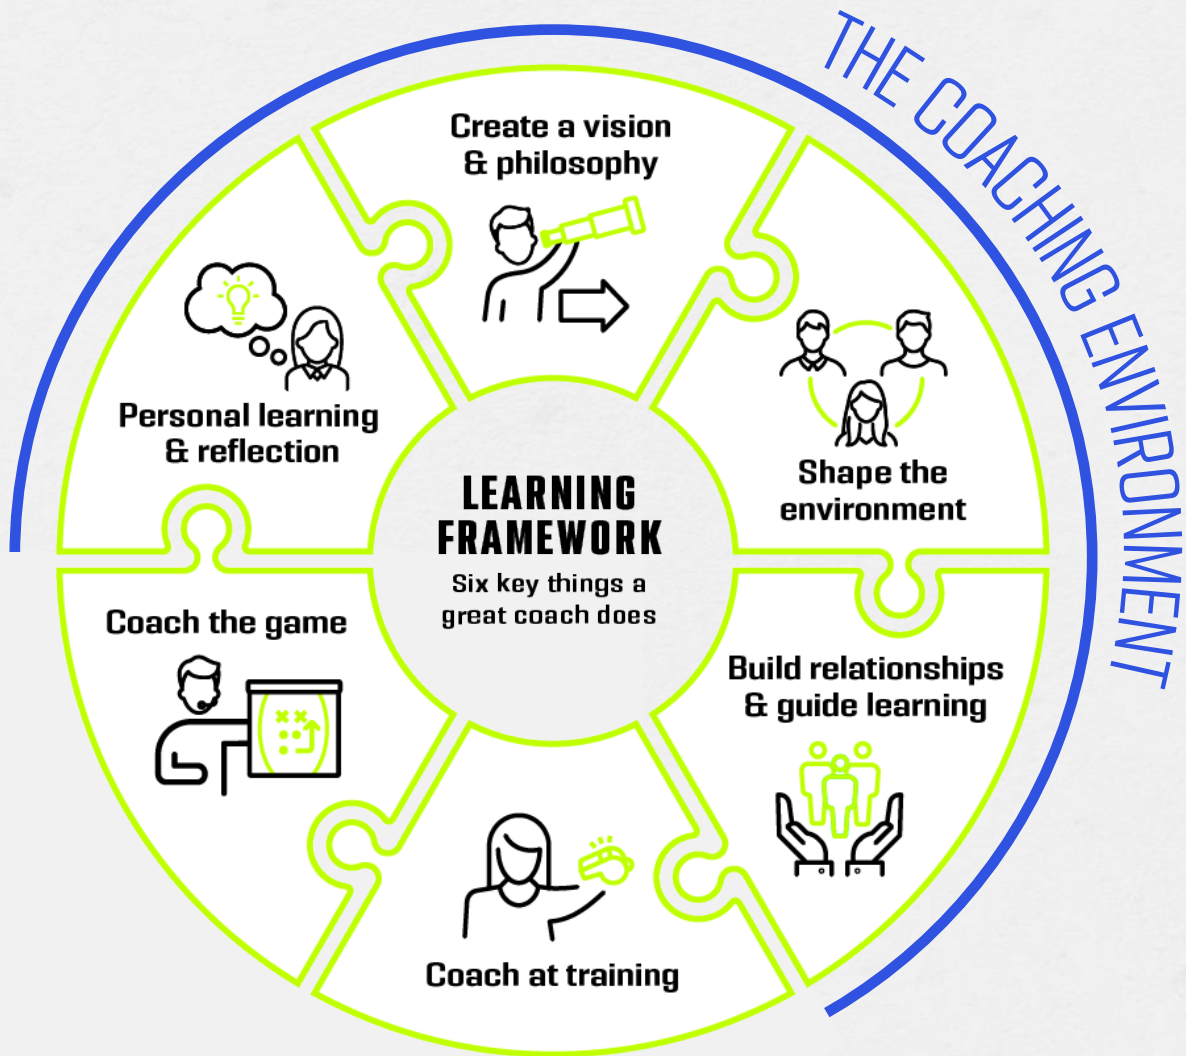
THE COACHING ENVIRONMENT

LEARNING FRAMEWORK
Six key things a great coach does

Create a vision & philosophy

Shape the environment

Build relationships & guide learning

Coach at training

Coach the game

Personal learning & reflection